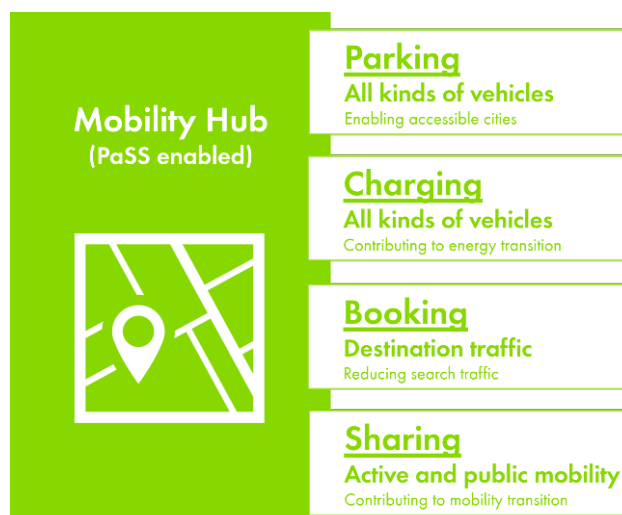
Mobility Hub
(PaSS enabled)

Parking
All kinds of vehicles
Enabling accessible cities

Charging
All kinds of vehicles
Contributing to energy transition

Booking
Destination traffic
Reducing search traffic

Sharing
Active and public mobility
Contributing to mobility transition